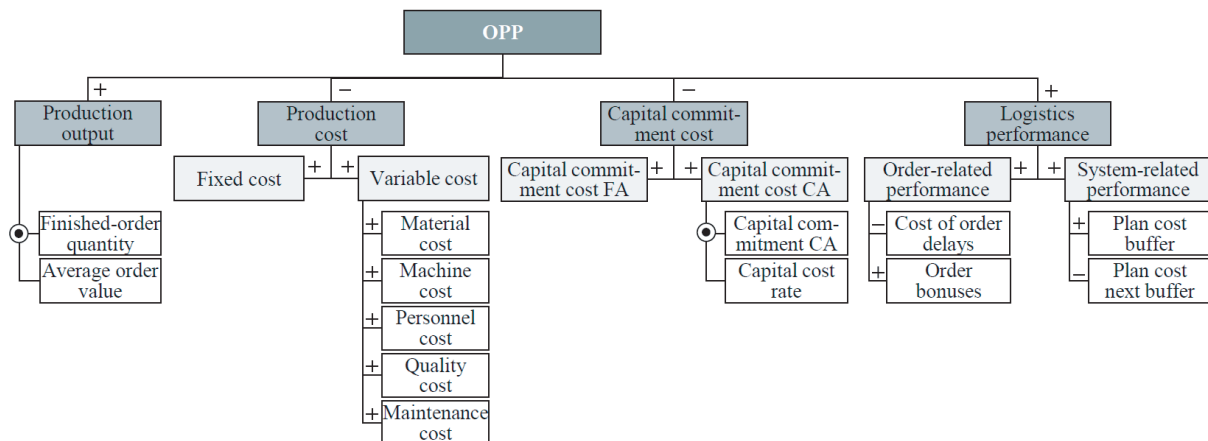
OPP

+ Production output
Finished-order quantity
Average order value

− Production cost
Fixed cost +
+ Variable cost
+ Material cost
+ Machine cost
+ Personnel cost
+ Quality cost
+ Maintenance cost

− Capital commitment cost
Capital commitment cost FA +
+ Capital commitment cost CA
Capital commitment CA
Capital cost rate

+ Logistics performance
Order-related performance +
− Cost of order delays
+ Order bonuses
+ System-related performance
+ Plan cost buffer
− Plan cost next buffer